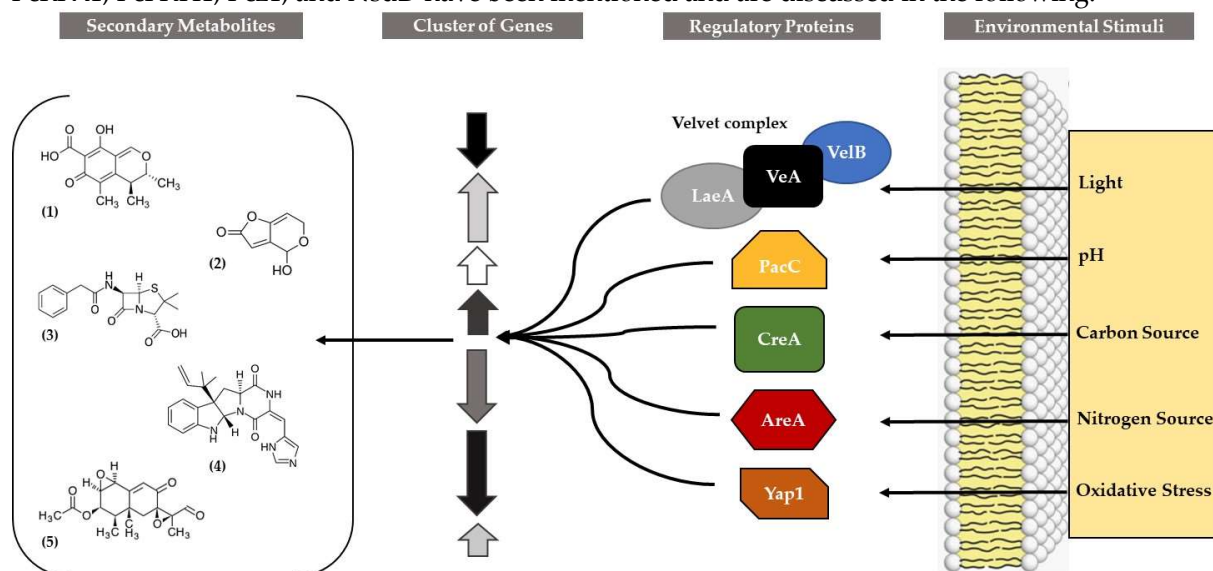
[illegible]

Secondary Metabolites

Cluster of Genes

Regulatory Proteins

Environmental Stimuli

OH

HO

O

$CH_3$

$CH_3$ $CH_3$

(1)

O

O

O

HO

(2)

H

N

S

O

N

O

OH

(3)

NH

N

H

O

N

HN

(4)

O H

O

O

$H_3C$

O

$H_3C$ $CH_3$ $CH_3$

(5)

Velvet complex

VelB

VeA

LaeA

PacC

CreA

AreA

Yap1

Light

pH

Carbon Source

Nitrogen Source

Oxidative Stress